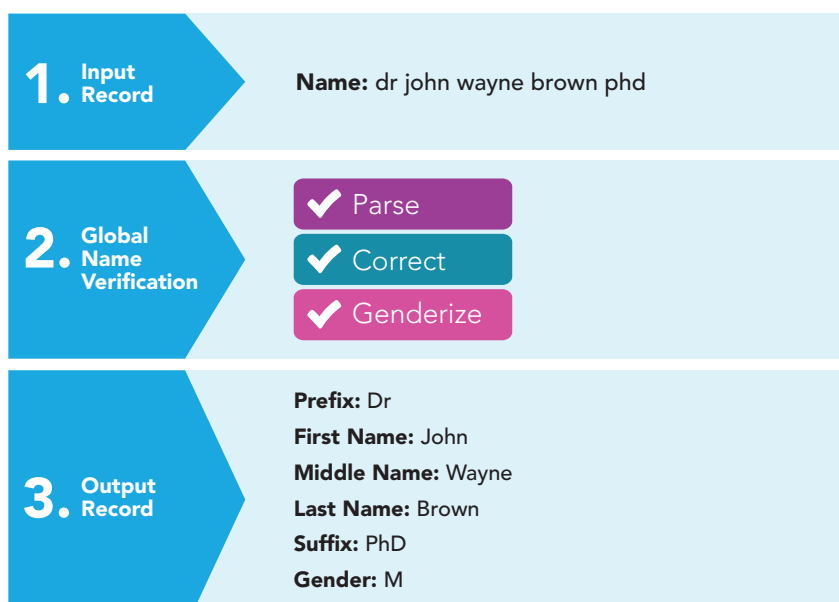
1. Input Record

Name: dr john wayne brown phd

2. Global Name Verification

Parse

Correct

Genderize

3. Output Record

Prefix: Dr
First Name: John
Middle Name: Wayne
Last Name: Brown
Suffix: PhD
Gender: M